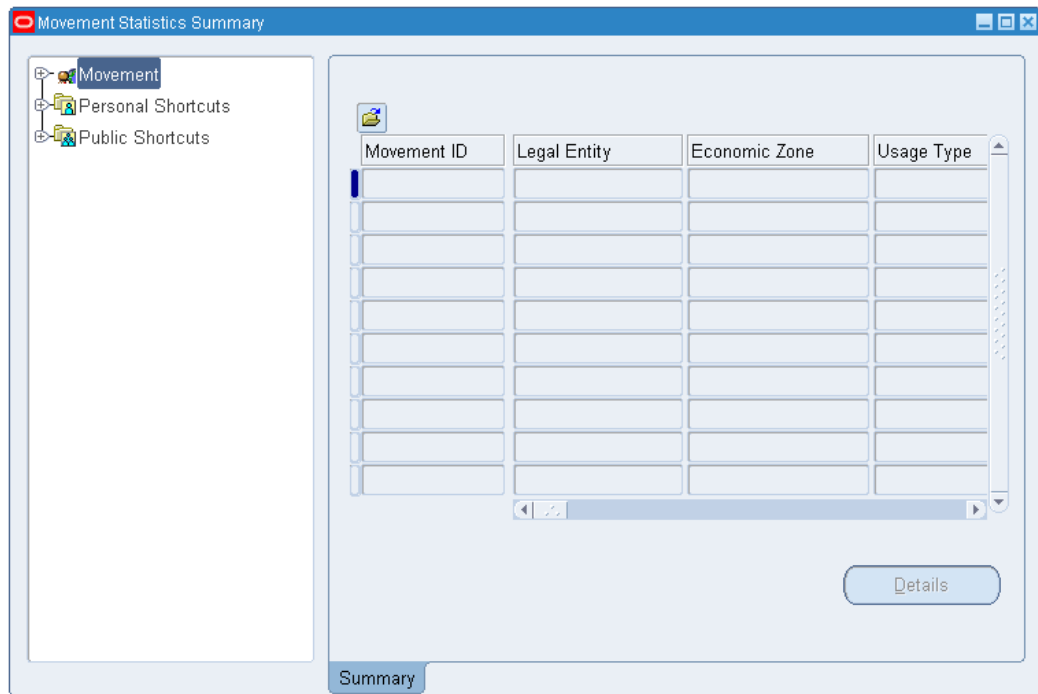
Movement Statistics Summary

Movement
Personal Shortcuts
Public Shortcuts

| Movement ID | Legal Entity | Economic Zone | Usage Type |
|---|---|---|---|
| | | | |
| | | | |
| | | | |
| | | | |
| | | | |
| | | | |
| | | | |
| | | | |
| | | | |
| | | | |

Details

Summary